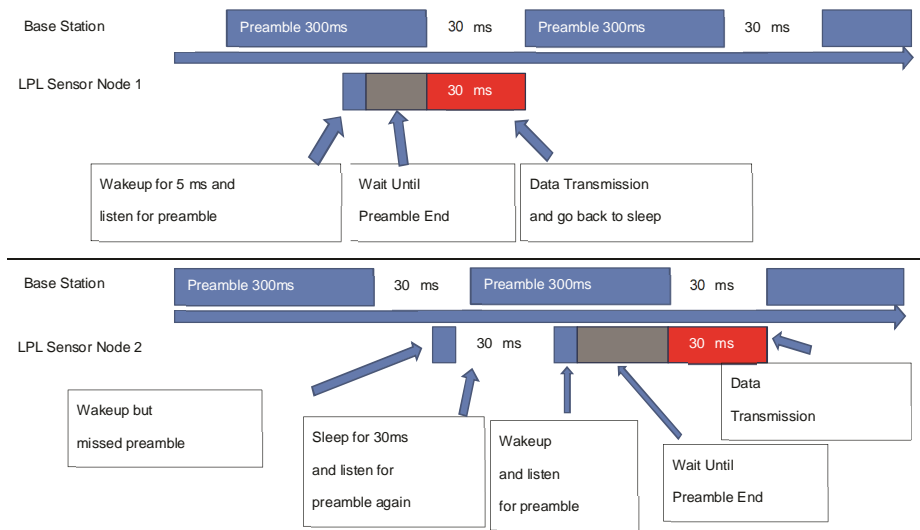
Base Station

Preamble 300ms

30 ms

Preamble 300ms

30 ms

LPL Sensor Node 1

30 ms

Wakeup for 5 ms and listen for preamble

Wait Until Preamble End

Data Transmission and go back to sleep

Base Station

Preamble 300ms

30 ms

Preamble 300ms

30 ms

LPL Sensor Node 2

30 ms

30 ms

Data Transmission

Wakeup but missed preamble

Sleep for 30ms and listen for preamble again

Wakeup and listen for preamble

Wait Until Preamble End